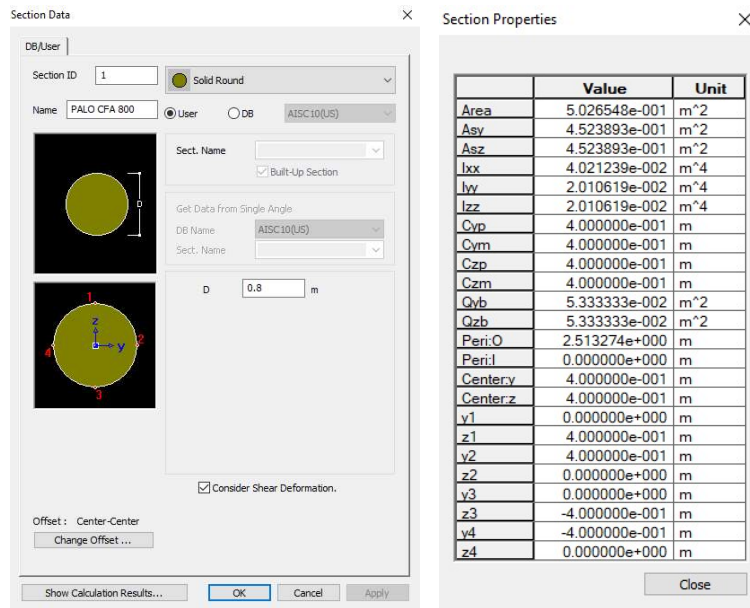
Section Data ×

DB/User

Section ID 1

Solid Round

Name PALO CFA 800 User DB AISC10(US)

Sect. Name

Built-Up Section

D

Get Data from Single Angle

DB Name AISC10(US)

Sect. Name

1

z

4 y 2

3

D 0.8 m

Consider Shear Deformation.

Offset : Center-Center

Change Offset ...

Show Calculation Results... OK Cancel Apply

Section Properties ×

| | Value | Unit |
|---|---|---|
| Area | 5.026548e-001 | m^2 |
| Asy | 4.523893e-001 | m^2 |
| Asz | 4.523893e-001 | m^2 |
| Ixx | 4.021239e-002 | m^4 |
| Iyy | 2.010619e-002 | m^4 |
| Izz | 2.010619e-002 | m^4 |
| Cyp | 4.000000e-001 | m |
| Cym | 4.000000e-001 | m |
| Czp | 4.000000e-001 | m |
| Czm | 4.000000e-001 | m |
| Qyb | 5.333333e-002 | m^2 |
| Qzb | 5.333333e-002 | m^2 |
| Peri:O | 2.513274e+000 | m |
| Peri:I | 0.000000e+000 | m |
| Center:y | 4.000000e-001 | m |
| Center:z | 4.000000e-001 | m |
| y1 | 0.000000e+000 | m |
| z1 | 4.000000e-001 | m |
| y2 | 4.000000e-001 | m |
| z2 | 0.000000e+000 | m |
| y3 | 0.000000e+000 | m |
| z3 | -4.000000e-001 | m |
| y4 | -4.000000e-001 | m |
| z4 | 0.000000e+000 | m |

Close